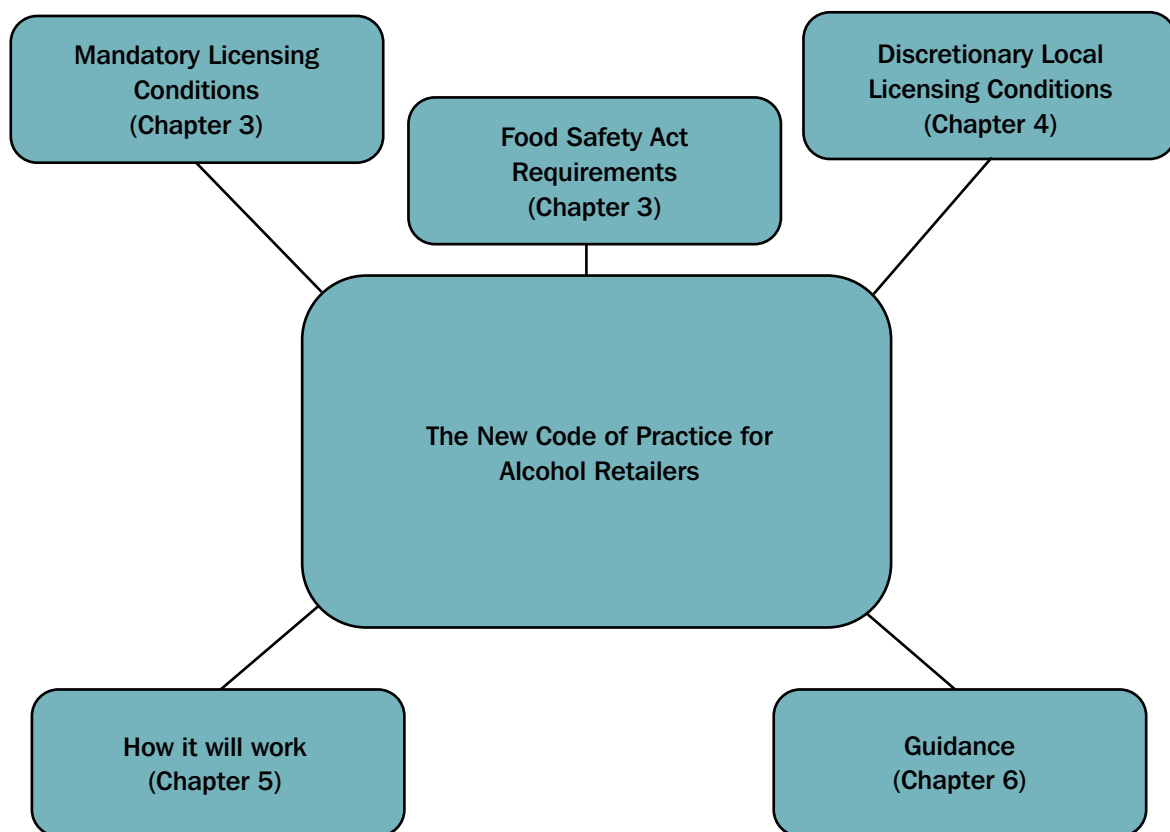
Mandatory Licensing Conditions (Chapter 3)

Food Safety Act Requirements (Chapter 3)

Discretionary Local Licensing Conditions (Chapter 4)

The New Code of Practice for Alcohol Retailers

How it will work (Chapter 5)

Guidance (Chapter 6)